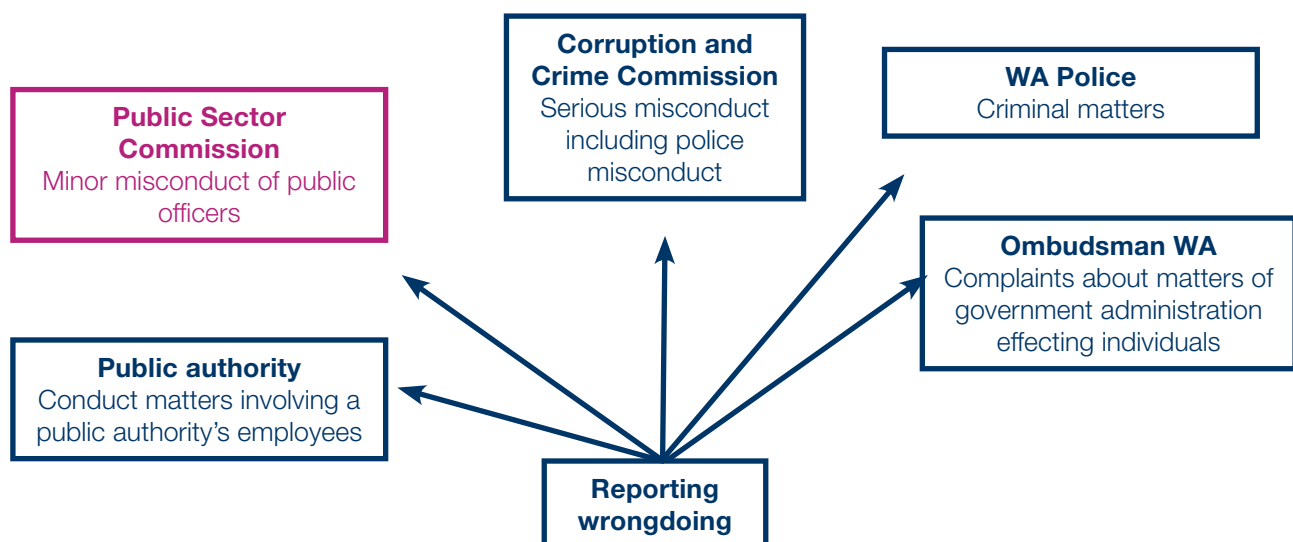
Corruption and Crime Commission
Serious misconduct including police misconduct

WA Police
Criminal matters

Public Sector Commission
Minor misconduct of public officers

Ombudsman WA
Complaints about matters of government administration effecting individuals

Public authority
Conduct matters involving a public authority’s employees

Reporting wrongdoing